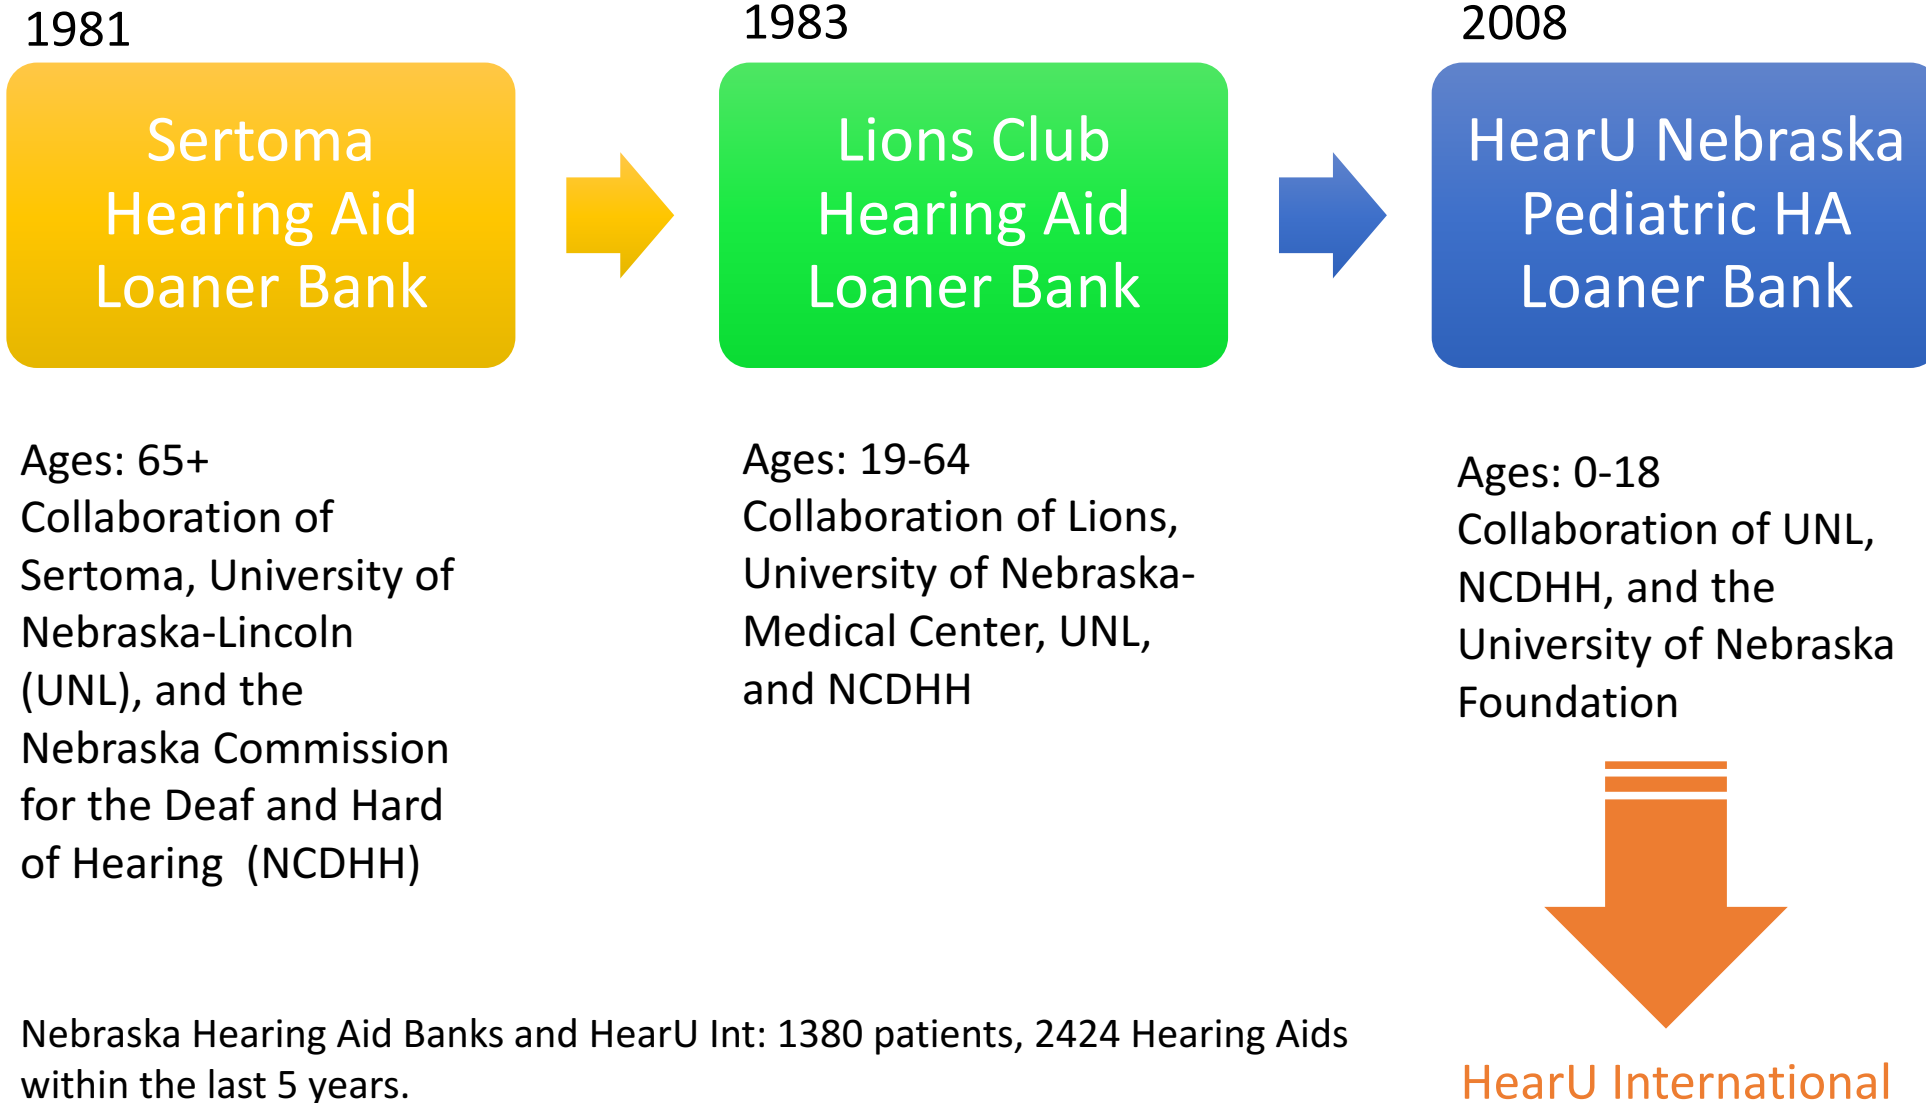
1981

Sertoma Hearing Aid Loaner Bank

1983

Lions Club Hearing Aid Loaner Bank

2008

HearU Nebraska Pediatric HA Loaner Bank

Ages: 65+
Collaboration of Sertoma, University of Nebraska-Lincoln (UNL), and the Nebraska Commission for the Deaf and Hard of Hearing (NCDHH)

Ages: 19-64
Collaboration of Lions, University of Nebraska-Medical Center, UNL, and NCDHH

Ages: 0-18
Collaboration of UNL, NCDHH, and the University of Nebraska Foundation

HearU International

Nebraska Hearing Aid Banks and HearU Int: 1380 patients, 2424 Hearing Aids within the last 5 years.